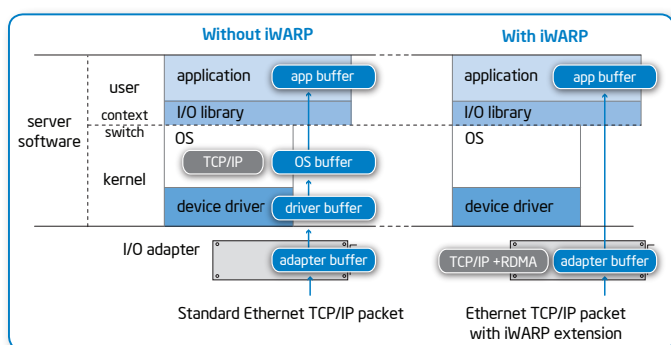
Without iWARP

With iWARP

server software

user

context switch

kernel

application

app buffer

I/O library

OS

TCP/IP

OS buffer

device driver

driver buffer

application

app buffer

I/O library

OS

device driver

I/O adapter

adapter buffer

TCP/IP +RDMA

adapter buffer

Standard Ethernet TCP/IP packet

Ethernet TCP/IP packet with iWARP extension